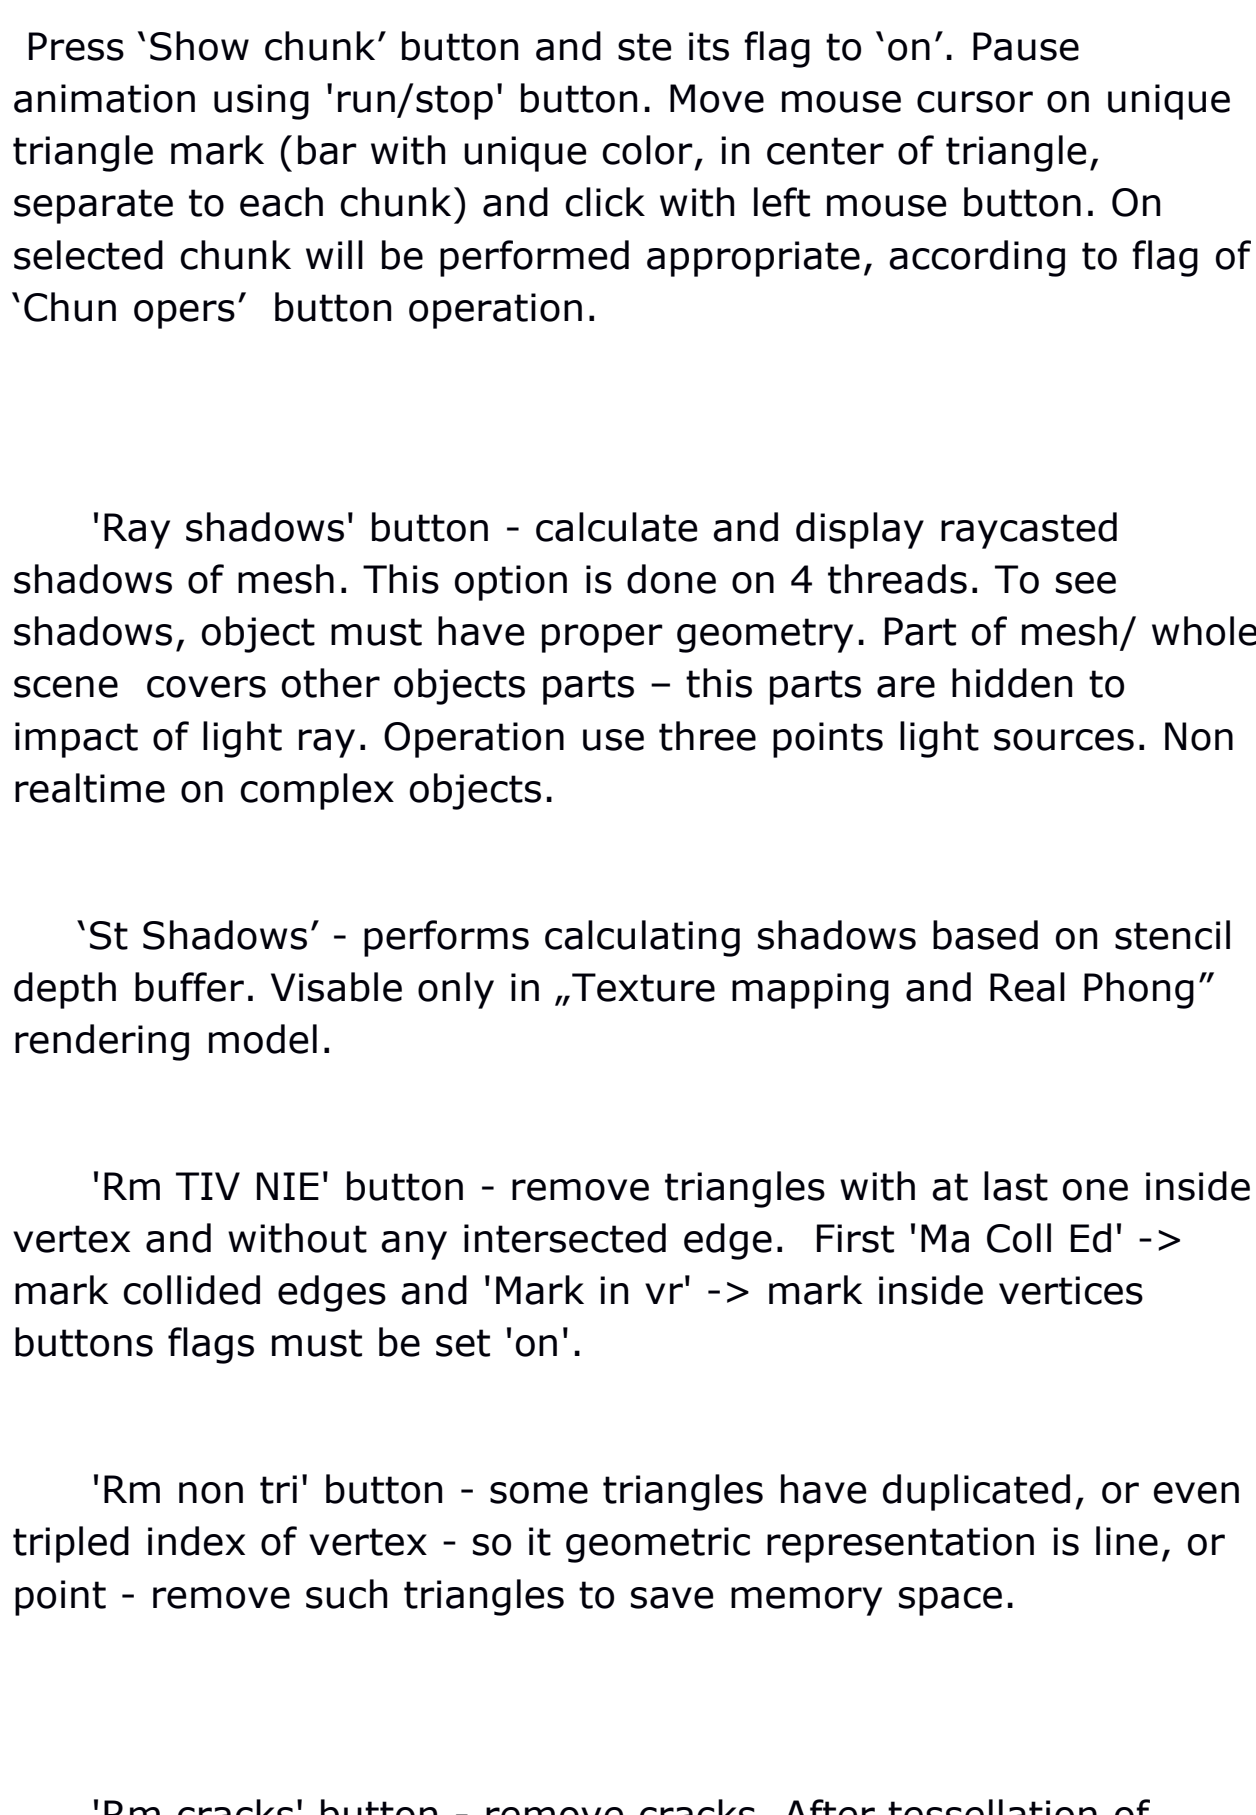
Press ‘Show chunk’ button and ste its flag to ‘on’. Pause animation using 'run/stop' button. Move mouse cursor on unique triangle mark (bar with unique color, in center of triangle, separate to each chunk) and click with left mouse button. On selected chunk will be performed appropriate, according to flag of ‘Chun opers’ button operation.

'Ray shadows' button - calculate and display raycasted shadows of mesh. This option is done on 4 threads. To see shadows, object must have proper geometry. Part of mesh/ whole scene covers other objects parts – this parts are hidden to impact of light ray. Operation use three points light sources. Non realtime on complex objects.

‘St Shadows’ - performs calculating shadows based on stencil depth buffer. Visable only in „Texture mapping and Real Phong” rendering model.

'Rm TIV NIE' button - remove triangles with at last one inside vertex and without any intersected edge. First 'Ma Coll Ed' -> mark collided edges and 'Mark in vr' -> mark inside vertices buttons flags must be set 'on'.

'Rm non tri' button - some triangles have duplicated, or even tripled index of vertex - so it geometric representation is line, or point - remove such triangles to save memory space.

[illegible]